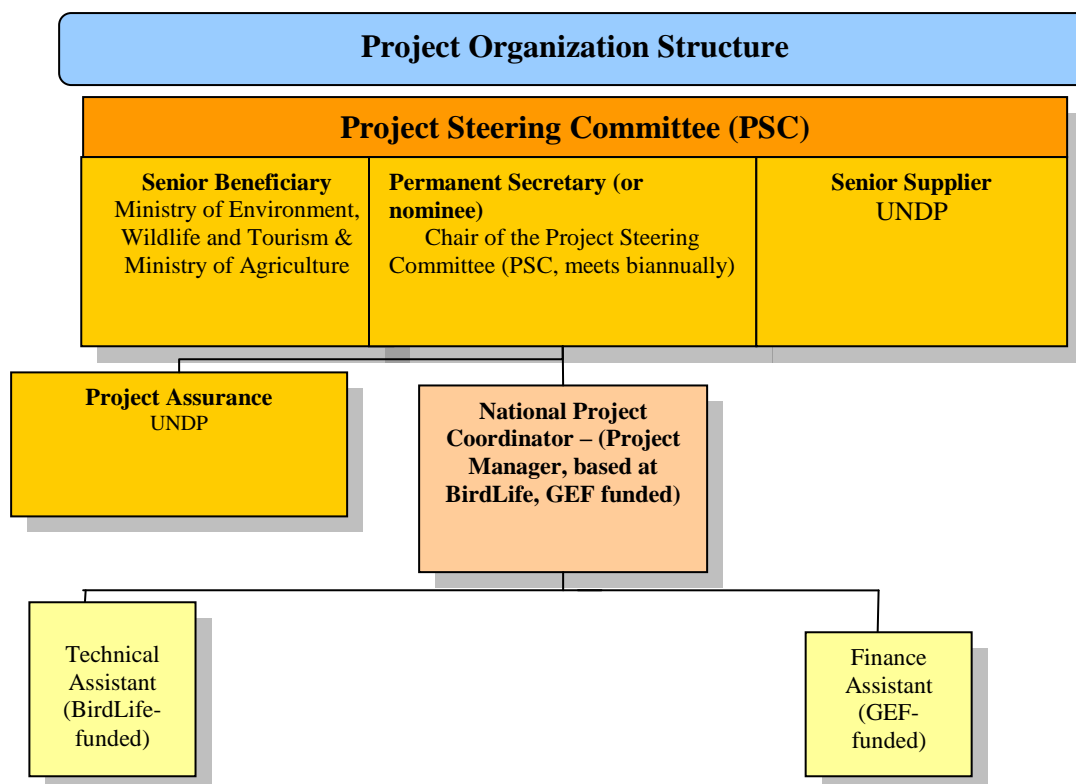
Project Organization Structure

Project Steering Committee (PSC)

Senior Beneficiary
Ministry of Environment, Wildlife and Tourism & Ministry of Agriculture

Permanent Secretary (or nominee)
Chair of the Project Steering Committee (PSC, meets biannually)

Senior Supplier
UNDP

Project Assurance
UNDP

National Project Coordinator – (Project Manager, based at BirdLife, GEF funded)

Technical Assistant (BirdLife-funded)

Finance Assistant (GEF-funded)